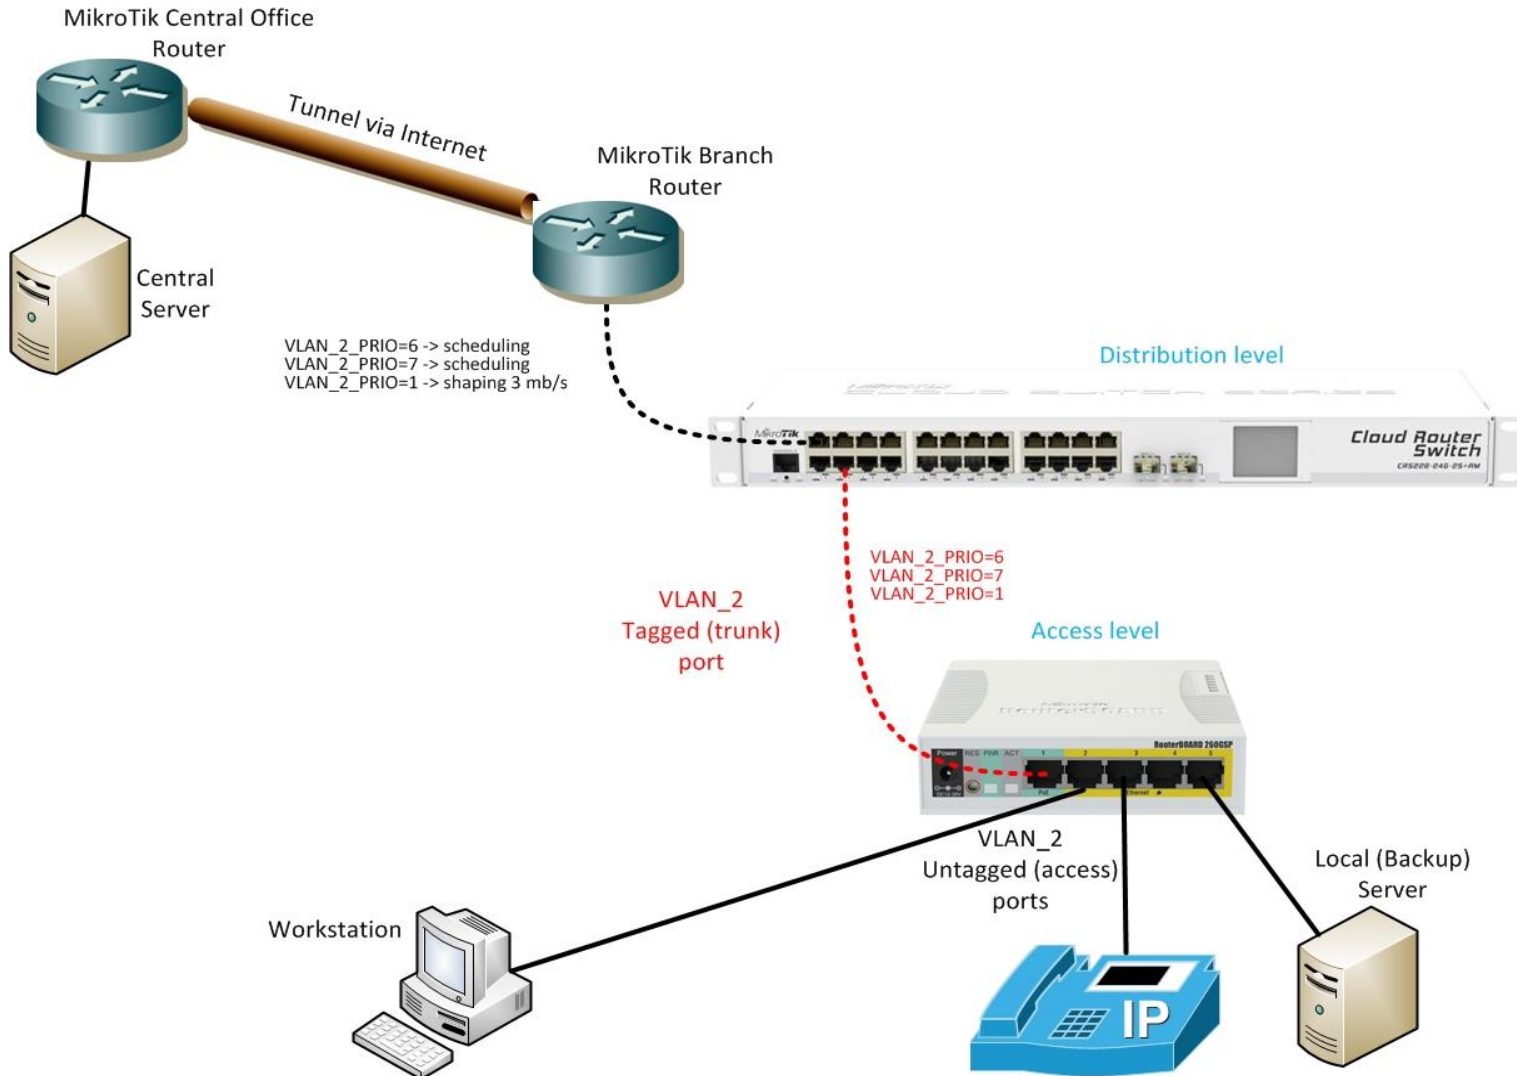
MikroTik Central Office Router

Tunnel via Internet

MikroTik Branch Router

Central Server

VLAN_2_PRIO=6 -> scheduling
VLAN_2_PRIO=7 -> scheduling
VLAN_2_PRIO=1 -> shaping 3 mb/s

Distribution level

MikroTik

Cloud Router Switch
CRS226-24G-2S+RM

VLAN_2_PRIO=6
VLAN_2_PRIO=7
VLAN_2_PRIO=1

VLAN_2
Tagged (trunk)
port

Access level

RouterBOARD 260GSP

Power RES PWR ACT 1 2 3 4 5

PoE

VLAN_2
Untagged (access)
ports

Local (Backup)
Server

Workstation

IP